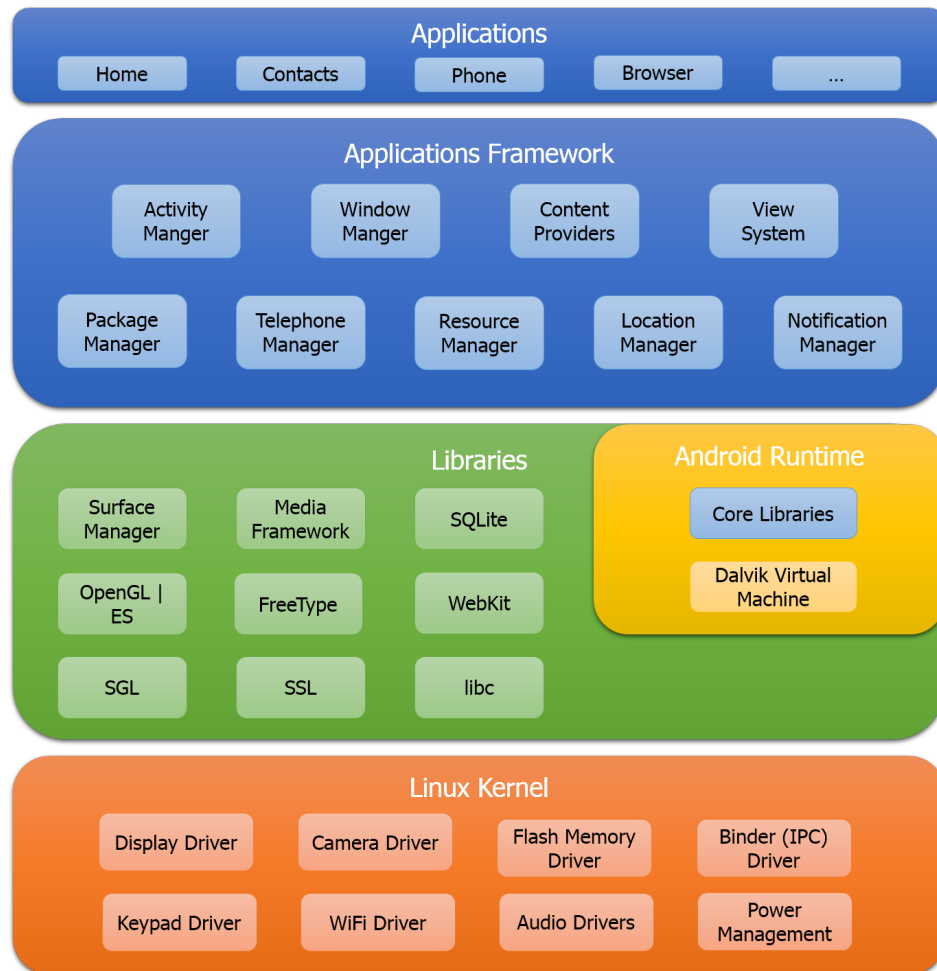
Applications

Home

Contacts

Phone

Browser

...

Applications Framework

Activity Manger

Window Manger

Content Providers

View System

Package Manager

Telephone Manager

Resource Manager

Location Manager

Notification Manager

Libraries

Surface Manager

Media Framework

SQLite

OpenGL | ES

FreeType

WebKit

SGL

SSL

libc

Android Runtime

Core Libraries

Dalvik Virtual Machine

Linux Kernel

Display Driver

Camera Driver

Flash Memory Driver

Binder (IPC) Driver

Keypad Driver

WiFi Driver

Audio Drivers

Power Management